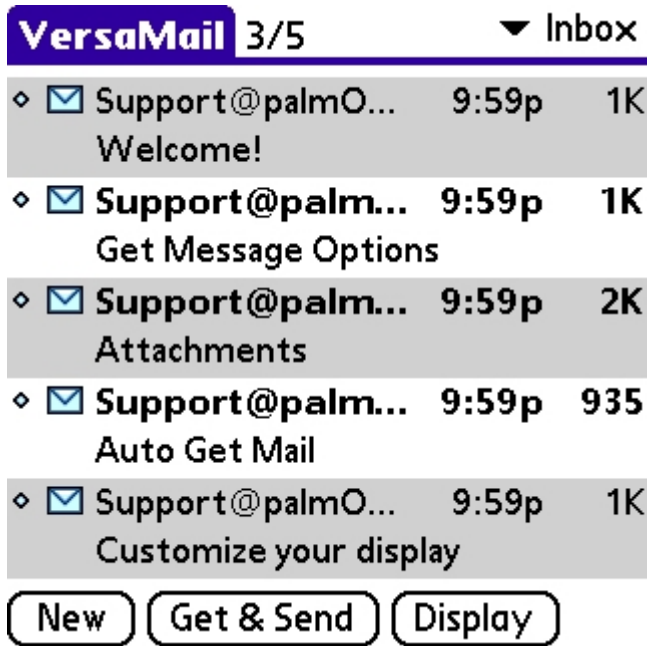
VersaMail 3/5 ▾ Inbox

Support@palmO... 9:59p 1K
Welcome!

Support@palm... 9:59p 1K
Get Message Options

Support@palm... 9:59p 2K
Attachments

Support@palm... 9:59p 935
Auto Get Mail

Support@palmO... 9:59p 1K
Customize your display

New | Get & Send | Display